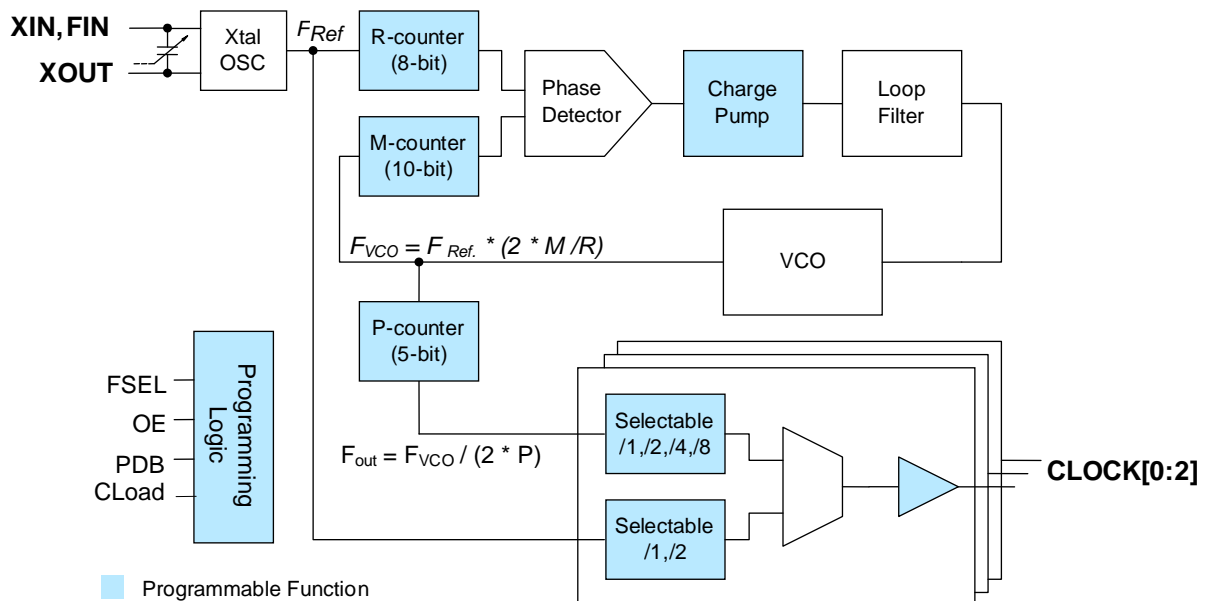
XIN, FIN
XOUT
Xtal OSC
$F_{Ref}$
R-counter (8-bit)
M-counter (10-bit)
Phase Detector
Charge Pump
Loop Filter
$F_{VCO} = F_{Ref.} * (2 * M / R)$
VCO
P-counter (5-bit)
Programming Logic
FSEL
OE
PDB
CLoad
$F_{out} = F_{VCO} / (2 * P)$
Selectable /1,/2,/4,/8
Selectable /1,/2
CLOCK[0:2]
Programmable Function